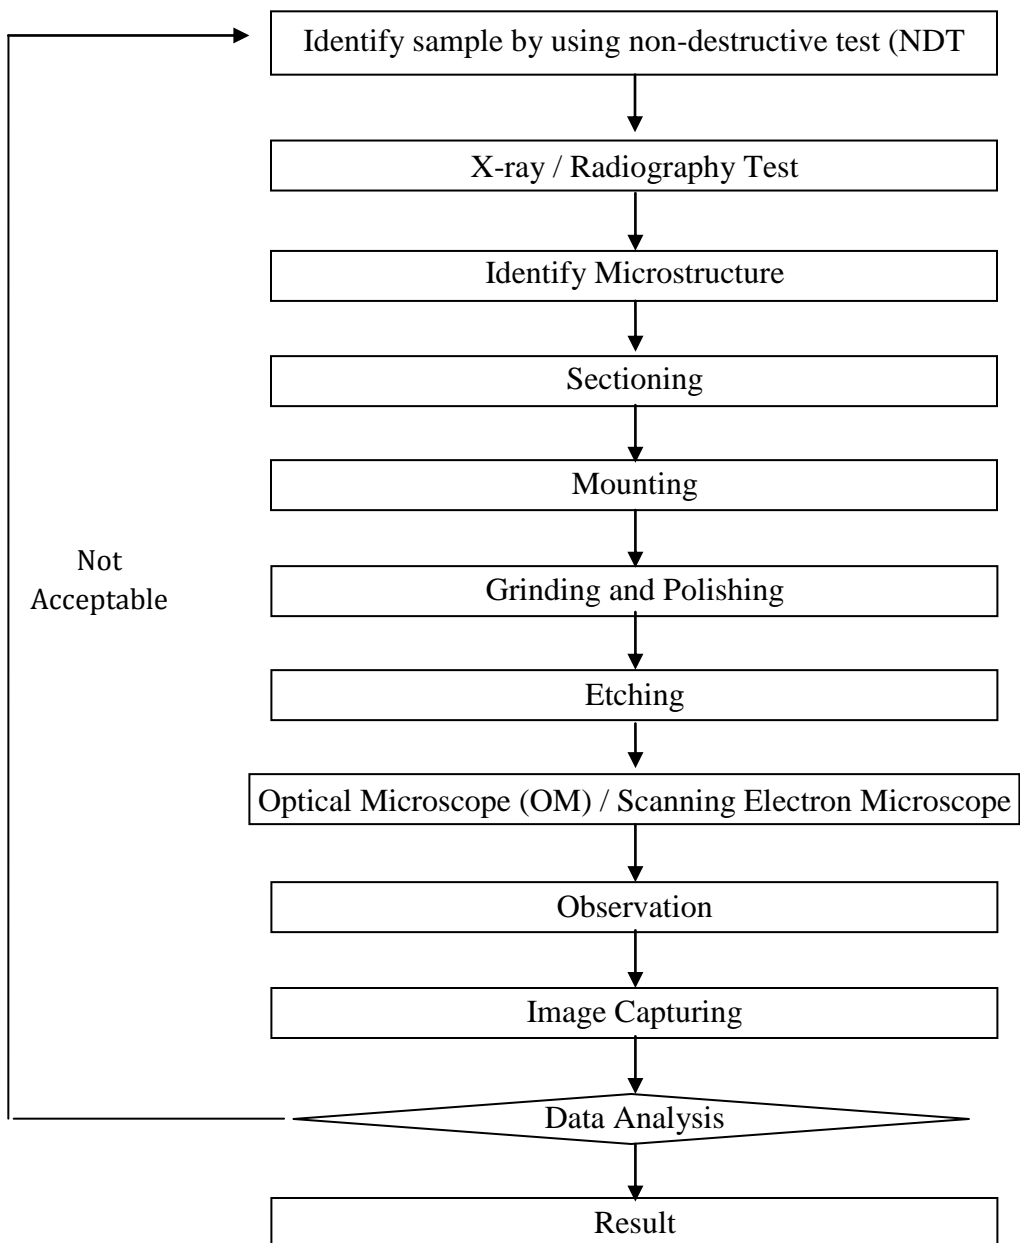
Identify sample by using non-destructive test (NDT

X-ray / Radiography Test

Identify Microstructure

Sectioning

Mounting

Not Acceptable

Grinding and Polishing

Etching

Optical Microscope (OM) / Scanning Electron Microscope

Observation

Image Capturing

Data Analysis

Result